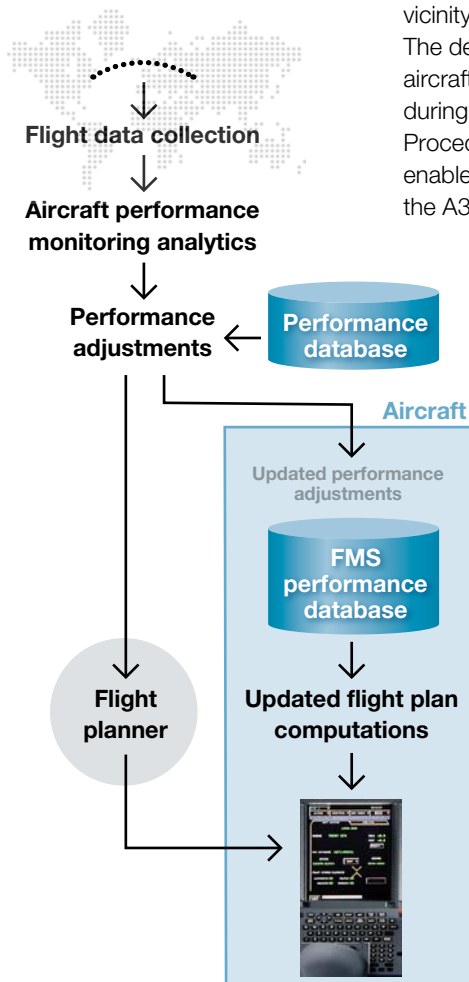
vicinity
The de
aircraft
during
Proced
enable
the A3

Flight data collection

Aircraft performance monitoring analytics

Performance adjustments

Performance database

Aircraft

Updated performance adjustments

FMS performance database

Flight planner

Updated flight plan computations